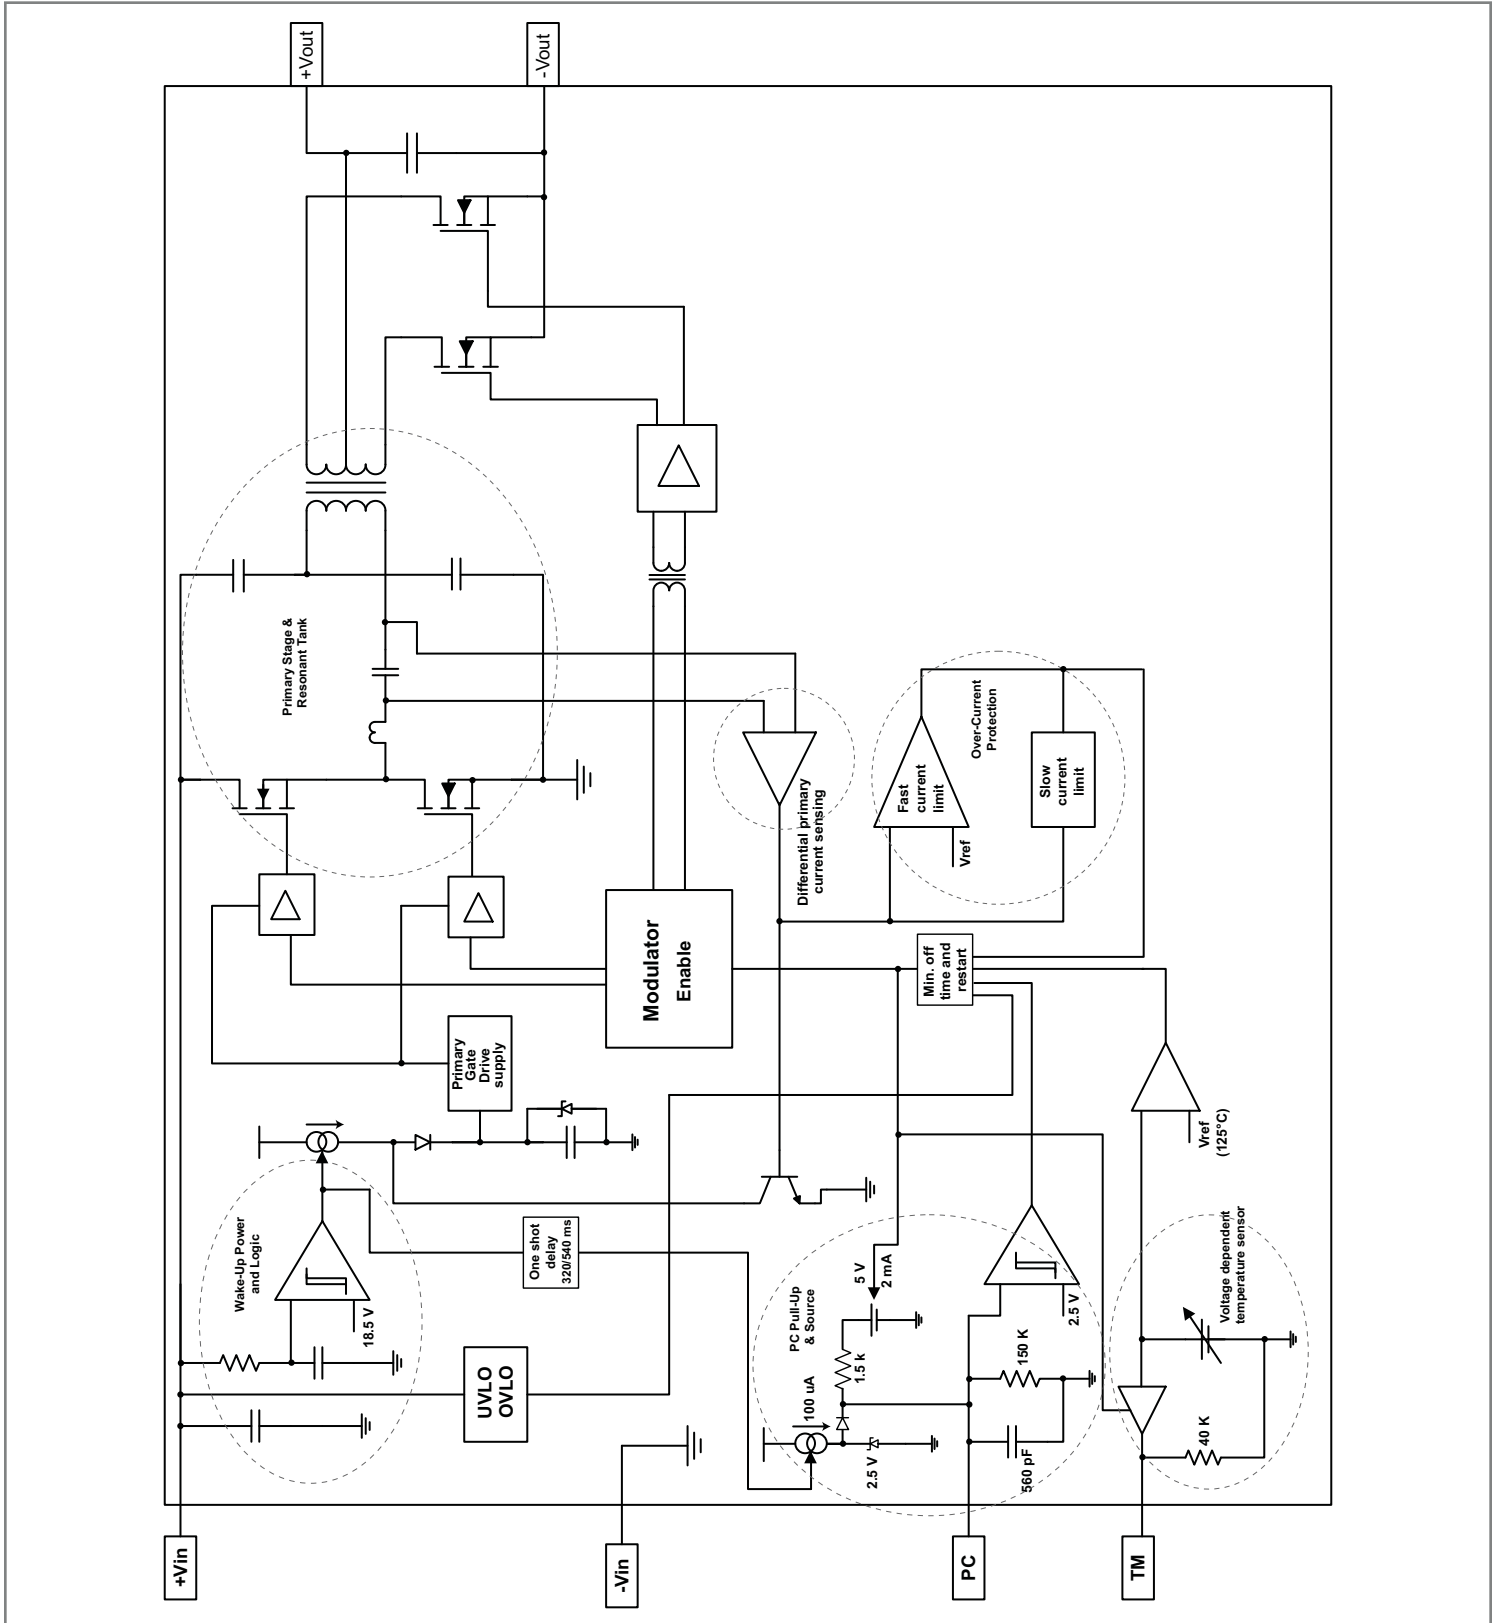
+Vout
-Vout
Primary Stage & Resonant Tank
Differential primary current sensing
Over-Current Protection
Fast current limit
Vref
Slow current limit
Modulator
Enable
Min. off time and restart
Primary Gate Drive supply
Vref (125°C)
Wake-Up Power and Logic
18.5 V
One shot delay 320/540 ms
UVLO
OVLO
PC Pull-Up & Source
5 V
2 mA
1.5 k
100 uA
2.5 V
150 K
560 pF
2.5 V
Voltage dependent temperature sensor
40 K
+Vin
-Vin
PC
TM